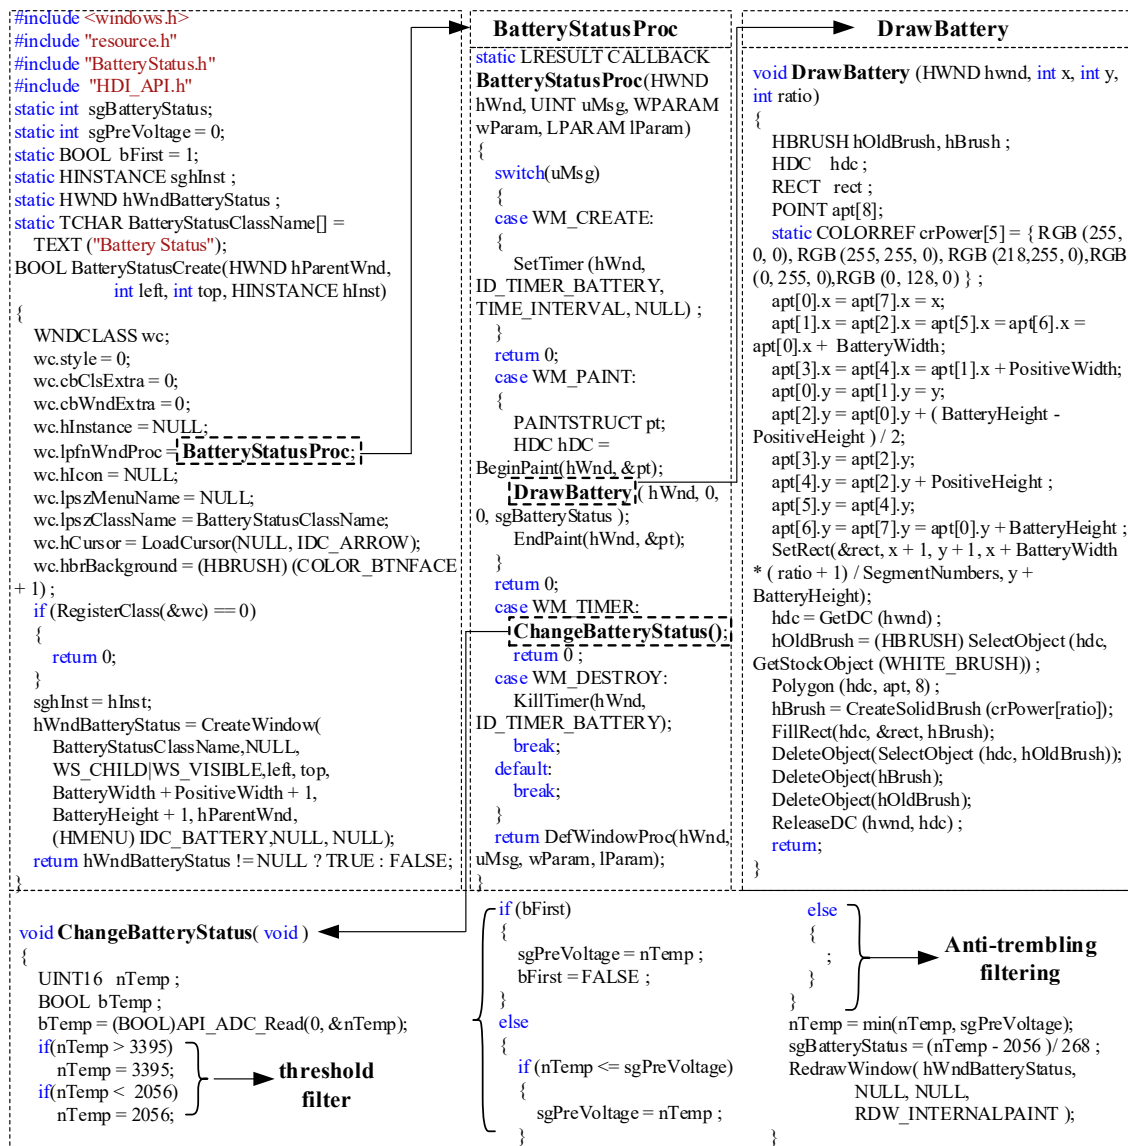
#include <windows.h>
#include "resource.h"
#include "BatteryStatus.h"
#include "HDI_API.h"
static int sgBatteryStatus;
static int sgPreVoltage = 0;
static BOOL bFirst = 1;
static HINSTANCE sghInst ;
static HWND hWndBatteryStatus ;
static TCHAR BatteryStatusClassName[] =
TEXT ("Battery Status");
BOOL BatteryStatusCreate(HWND hParentWnd,
int left, int top, HINSTANCE hInst)
{
WNDCLASS wc;
wc.style = 0;
wc.cbClsExtra = 0;
wc.cbWndExtra = 0;
wc.hInstance = NULL;
wc.lpfnWndProc = BatteryStatusProc;
wc.hIcon = NULL;
wc.lpszMenuName = NULL;
wc.lpszClassName = BatteryStatusClassName;
wc.hCursor = LoadCursor(NULL, IDC_ARROW);
wc.hbrBackground = (HBRUSH) (COLOR_BTNFACE + 1) ;
if (RegisterClass(&wc) == 0)
{
return 0;
}
sghInst = hInst;
hWndBatteryStatus = CreateWindow(
BatteryStatusClassName,NULL,
WS_CHILD|WS_VISIBLE,left, top,
BatteryWidth + PositiveWidth + 1,
BatteryHeight + 1, hParentWnd,
(HMENU) IDC_BATTERY,NULL, NULL);
return hWndBatteryStatus != NULL ? TRUE : FALSE;
}

BatteryStatusProc
static LRESULT CALLBACK BatteryStatusProc(HWND hWnd, UINT uMsg, WPARAM wParam, LPARAM lParam)
{
switch(uMsg)
{
case WM_CREATE:
{
SetTimer (hWnd, ID_TIMER_BATTERY, TIME_INTERVAL, NULL) ;
}
return 0;
case WM_PAINT:
{
PAINTSTRUCT pt;
HDC hDC = BeginPaint(hWnd, &pt);
DrawBattery ( hWnd, 0, 0, sgBatteryStatus );
EndPaint(hWnd, &pt);
}
return 0;
case WM_TIMER:
ChangeBatteryStatus();
return 0 ;
case WM_DESTROY:
KillTimer(hWnd, ID_TIMER_BATTERY);
break;
default:
break;
}
return DefWindowProc(hWnd, uMsg, wParam, lParam);
}

DrawBattery
void DrawBattery (HWND hwnd, int x, int y, int ratio)
{
HBRUSH hOldBrush, hBrush ;
HDC hdc ;
RECT rect ;
POINT apt[8];
static COLORREF crPower[5] = { RGB (255, 0, 0), RGB (255, 255, 0), RGB (218,255, 0),RGB (0, 255, 0),RGB (0, 128, 0) } ;
apt[0].x = apt[7].x = x;
apt[1].x = apt[2].x = apt[5].x = apt[6].x = apt[0].x + BatteryWidth;
apt[3].x = apt[4].x = apt[1].x + PositiveWidth;
apt[0].y = apt[1].y = y;
apt[2].y = apt[0].y + ( BatteryHeight - PositiveHeight ) / 2;
apt[3].y = apt[2].y;
apt[4].y = apt[2].y + PositiveHeight ;
apt[5].y = apt[4].y;
apt[6].y = apt[7].y = apt[0].y + BatteryHeight ;
SetRect(&rect, x + 1, y + 1, x + BatteryWidth * ( ratio + 1) / SegmentNumbers, y + BatteryHeight);
hdc = GetDC (hwnd) ;
hOldBrush = (HBRUSH) SelectObject (hdc, GetStockObject (WHITE_BRUSH)) ;
Polygon (hdc, apt, 8) ;
hBrush = CreateSolidBrush (crPower[ratio]);
FillRect(hdc, &rect, hBrush);
DeleteObject(SelectObject (hdc, hOldBrush));
DeleteObject(hBrush);
DeleteObject(hOldBrush);
ReleaseDC (hwnd, hdc) ;
return;
}

void ChangeBatteryStatus( void )
{
UINT16 nTemp ;
BOOL bTemp ;
bTemp = (BOOL)API_ADC_Read(0, &nTemp);
if(nTemp > 3395)
nTemp = 3395;
if(nTemp < 2056)
nTemp = 2056;

threshold filter

if (bFirst)
{
sgPreVoltage = nTemp ;
bFirst = FALSE ;
}
else
{
if (nTemp <= sgPreVoltage)
{
sgPreVoltage = nTemp ;
}

else
{
;
}

Anti-trembling filtering

nTemp = min(nTemp, sgPreVoltage);
sgBatteryStatus = (nTemp - 2056 )/ 268 ;
RedrawWindow( hWndBatteryStatus,
NULL, NULL,
RDW_INTERNALPAINT );
}